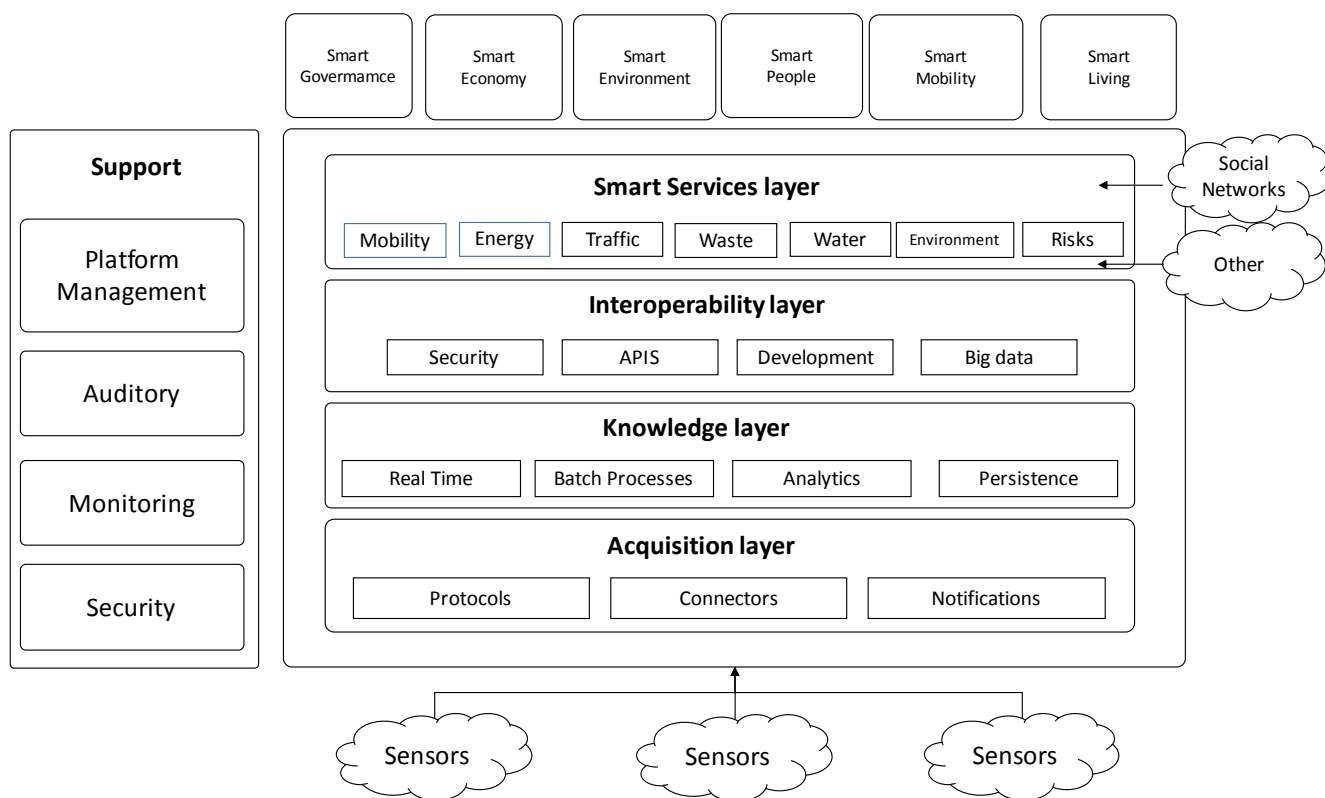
Smart Govermamce

Smart Economy

Smart Environment

Smart People

Smart Mobility

Smart Living

Support

Platform Management

Auditory

Monitoring

Security

Smart Services layer

Mobility

Energy

Traffic

Waste

Water

Environment

Risks

Social Networks

Other

Interoperability layer

Security

APIS

Development

Big data

Knowledge layer

Real Time

Batch Processes

Analytics

Persistence

Acquisition layer

Protocols

Connectors

Notifications

Sensors

Sensors

Sensors